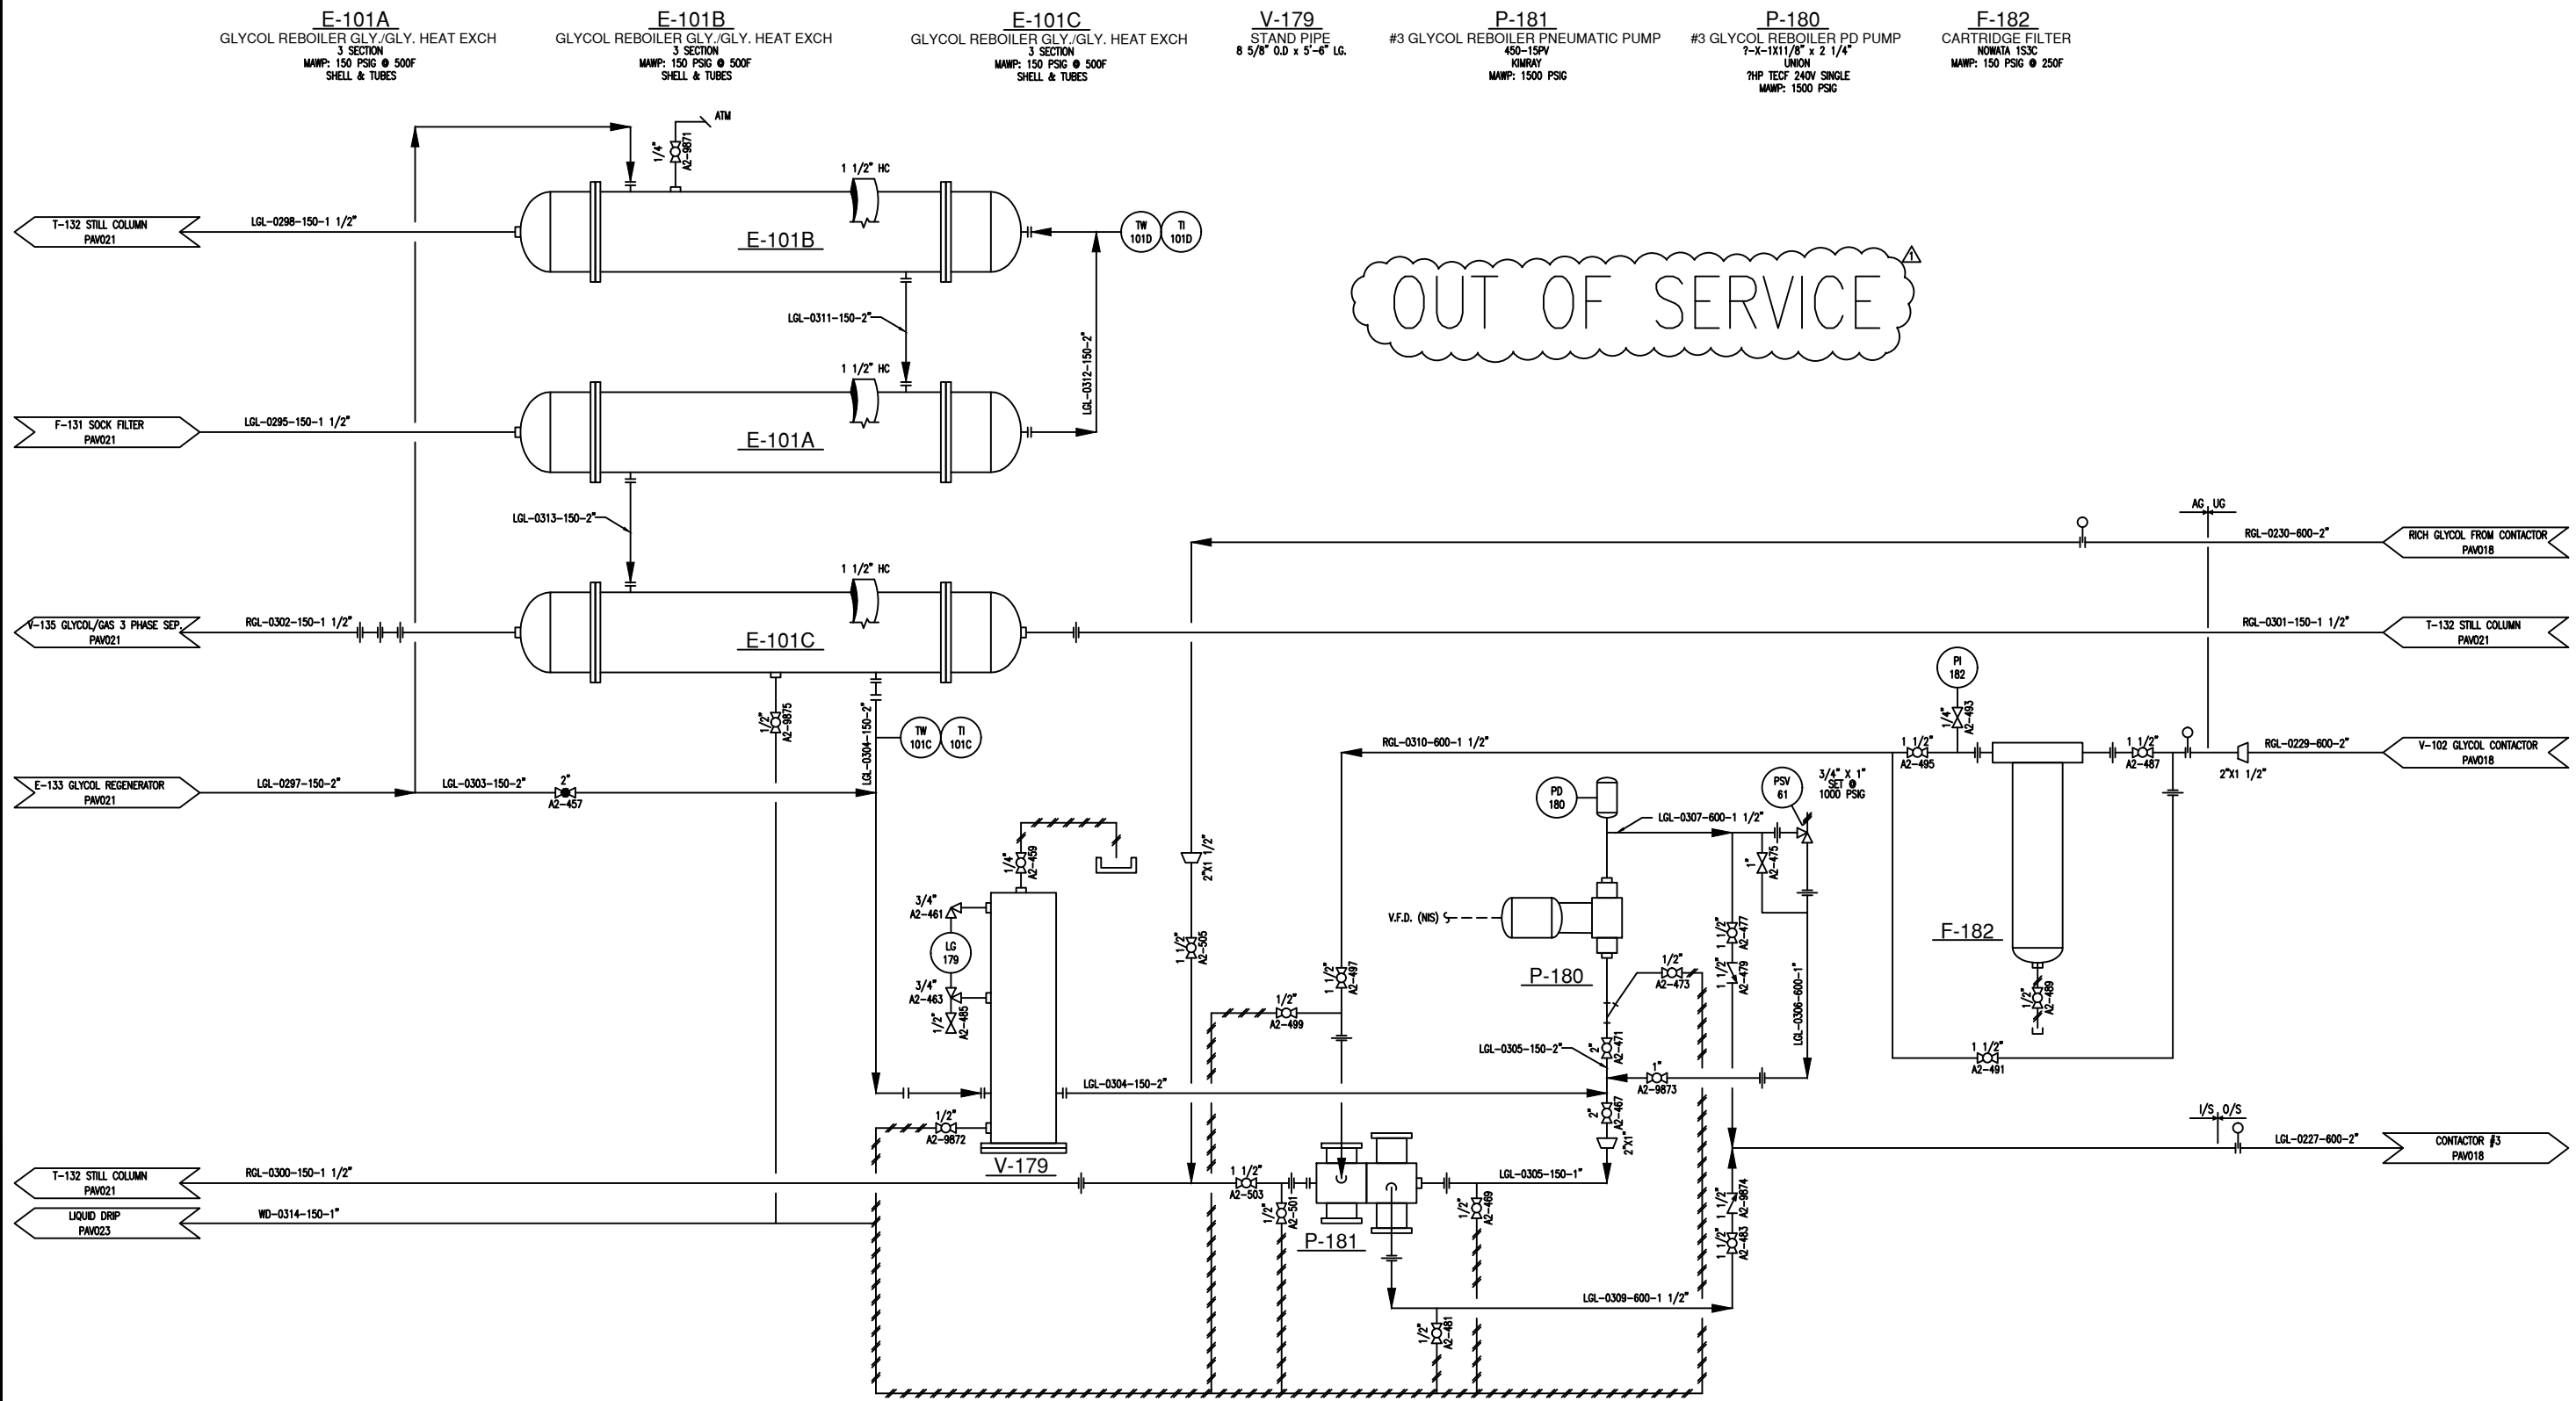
E-101A
GLYCOL REBOILER GLY./GLY. HEAT EXCH
3 SECTION
MAWP: 150 PSIG @ 500F
SHELL & TUBES

E-101B
GLYCOL REBOILER GLY./GLY. HEAT EXCH
3 SECTION
MAWP: 150 PSIG @ 500F
SHELL & TUBES

E-101C
GLYCOL REBOILER GLY./GLY. HEAT EXCH
3 SECTION
MAWP: 150 PSIG @ 500F
SHELL & TUBES

V-179
STAND PIPE
8 5/8" O.D x 5'-6" LG.

P-181
#3 GLYCOL REBOILER PNEUMATIC PUMP
450-15PV
KIMRAY
MAWP: 1500 PSIG

P-180
#3 GLYCOL REBOILER PD PUMP
?-X-1X11/8" x 2 1/4"
UNION
?HP TECF 240V SINGLE
MAWP: 1500 PSIG

F-182
CARTRIDGE FILTER
NOWATA 1S3C
MAWP: 150 PSIG @ 250F

ATM
1/4"
A2-9871
1 1/2" HC
T-132 STILL COLUMN
PAV021
LGL-0298-150-1 1/2"
E-101B
TW 101D
TI 101D
LGL-0311-150-2"
LGL-0312-150-2"
1 1/2" HC
F-131 SOCK FILTER
PAV021
LGL-0295-150-1 1/2"
E-101A
LGL-0313-150-2"
1 1/2" HC
V-135 GLYCOL/GAS 3 PHASE SEP.
PAV021
RGL-0302-150-1 1/2"
E-101C

OUT OF SERVICE

AG UG
RGL-0230-600-2"
RICH GLYCOL FROM CONTACTOR
PAV018
RGL-0301-150-1 1/2"
T-132 STILL COLUMN
PAV021
PI 182
1/4"
A2-493
1/2"
A2-9875
LGL-0304-150-2"
TW 101C
TI 101C
E-133 GLYCOL REGENERATOR
PAV021
LGL-0297-150-2"
LGL-0303-150-2"
2"
A2-457
RGL-0310-600-1 1/2"
1 1/2"
A2-495
1 1/2"
A2-487
RGL-0229-600-2"
V-102 GLYCOL CONTACTOR
PAV018
2"X1 1/2"
PD 180
PSV 61
3/4" X 1"
SET @
1000 PSIG
LGL-0307-600-1 1/2"
1"
A2-475
1/4"
A2-459
2"X1 1/2"
3/4"
A2-461
LG 179
3/4"
A2-463
1/2"
A2-485
V.F.D. (NIS)
1 1/2"
A2-505
1 1/2"
A2-497
P-180
1 1/2"
A2-477
1/2"
A2-473
1 1/2"
A2-479
LGL-0306-600-1"
F-182
1/2"
A2-489
1/2"
A2-499
LGL-0305-150-2"
2"
A2-471
1 1/2"
A2-491
1"
A2-9873
LGL-0304-150-2"
1/2"
A2-9872
2"
A2-467
2"X1"
I/S O/S
LGL-0227-600-2"
CONTACTOR #3
PAV018
V-179
T-132 STILL COLUMN
PAV021
RGL-0300-150-1 1/2"
1 1/2"
A2-503
LGL-0305-150-1"
1/2"
A2-469
1 1/2"
A2-9874
LIQUID DRIP
PAV023
WD-0314-150-1"
1/2"
A2-501
P-181
1 1/2"
A2-483
LGL-0309-600-1 1/2"
1/2"
A2-481